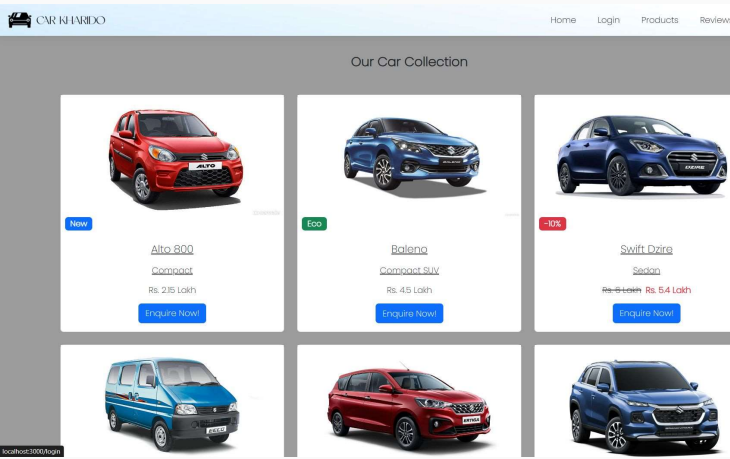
CAR KHARIDO

Home Login Products Review

Our Car Collection

New

Alto 800

Compact

Rs. 2.15 Lakh

Enquire Now!

Eco

Baleno

Compact SUV

Rs. 4.5 Lakh

Enquire Now!

-10%

Swift Dzire

Sedan

~~Rs. 6 Lakh~~ Rs. 5.4 Lakh

Enquire Now!

localhost:3000/login